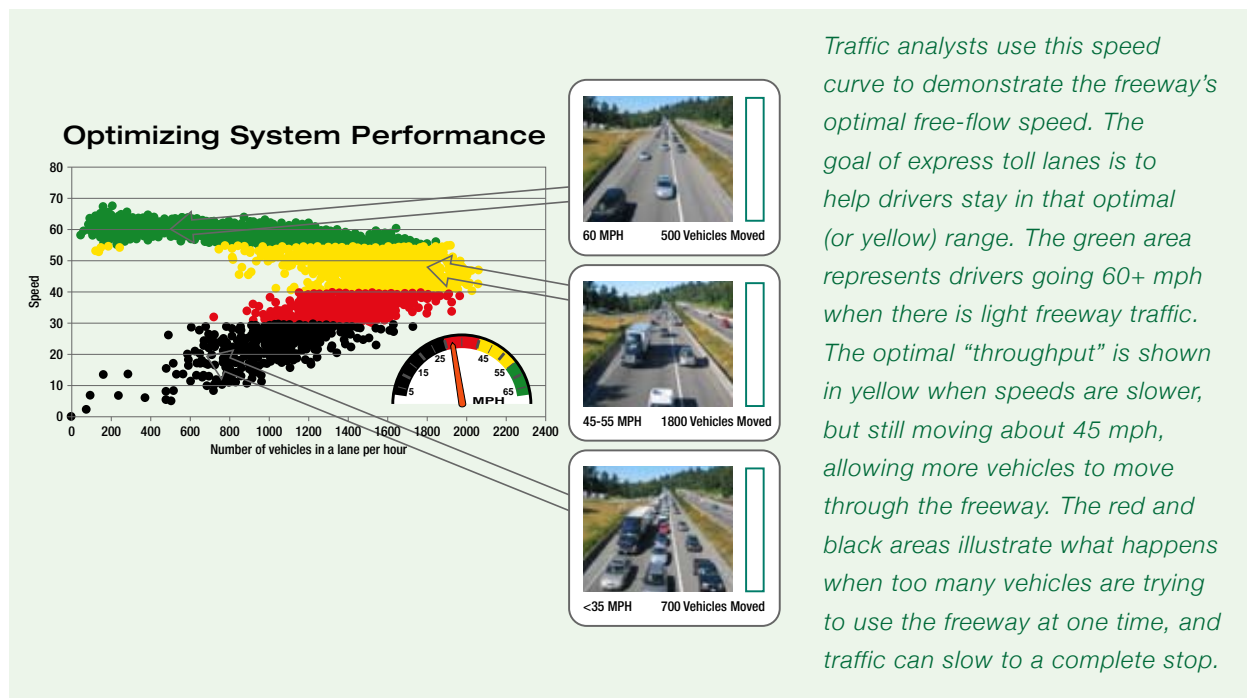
Optimizing System Performance

80
70
60
50
40
30
20
10
0

Speed

0 200 400 600 800 1000 1200 1400 1600 1800 2000 2200 2400

Number of vehicles in a lane per hour

5
15
25
45
55
65
MPH

60 MPH 500 Vehicles Moved

45-55 MPH 1800 Vehicles Moved

<35 MPH 700 Vehicles Moved

Traffic analysts use this speed curve to demonstrate the freeway's optimal free-flow speed. The goal of express toll lanes is to help drivers stay in that optimal (or yellow) range. The green area represents drivers going 60+ mph when there is light freeway traffic. The optimal "throughput" is shown in yellow when speeds are slower, but still moving about 45 mph, allowing more vehicles to move through the freeway. The red and black areas illustrate what happens when too many vehicles are trying to use the freeway at one time, and traffic can slow to a complete stop.